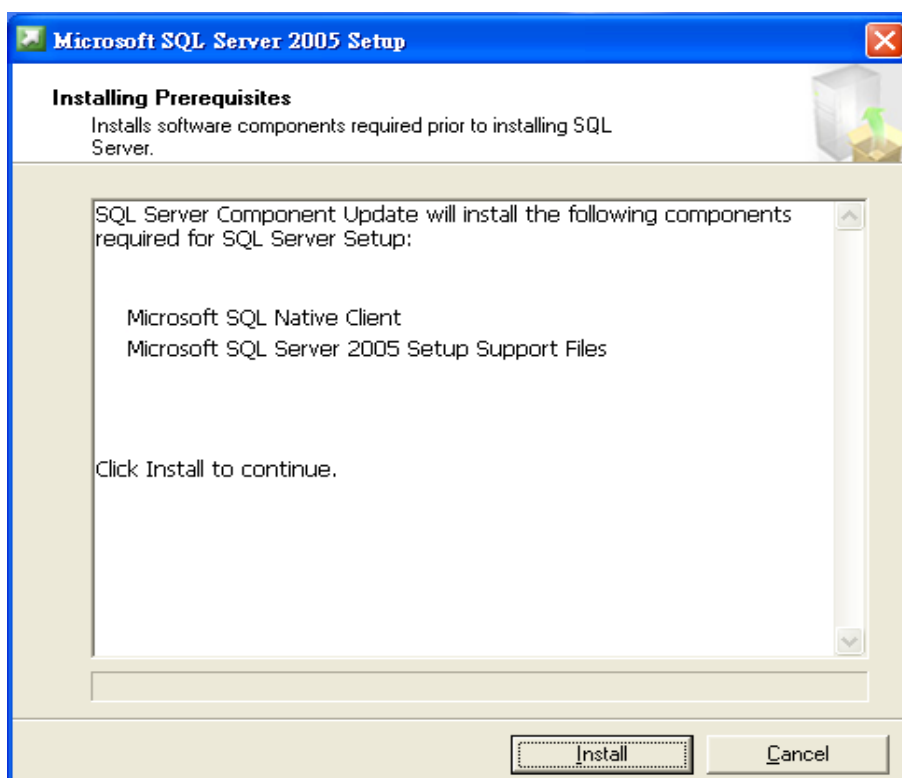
Microsoft SQL Server 2005 Setup

Installing Prerequisites
Installs software components required prior to installing SQL Server.

SQL Server Component Update will install the following components required for SQL Server Setup:

Microsoft SQL Native Client
Microsoft SQL Server 2005 Setup Support Files

Click Install to continue.

Install
Cancel